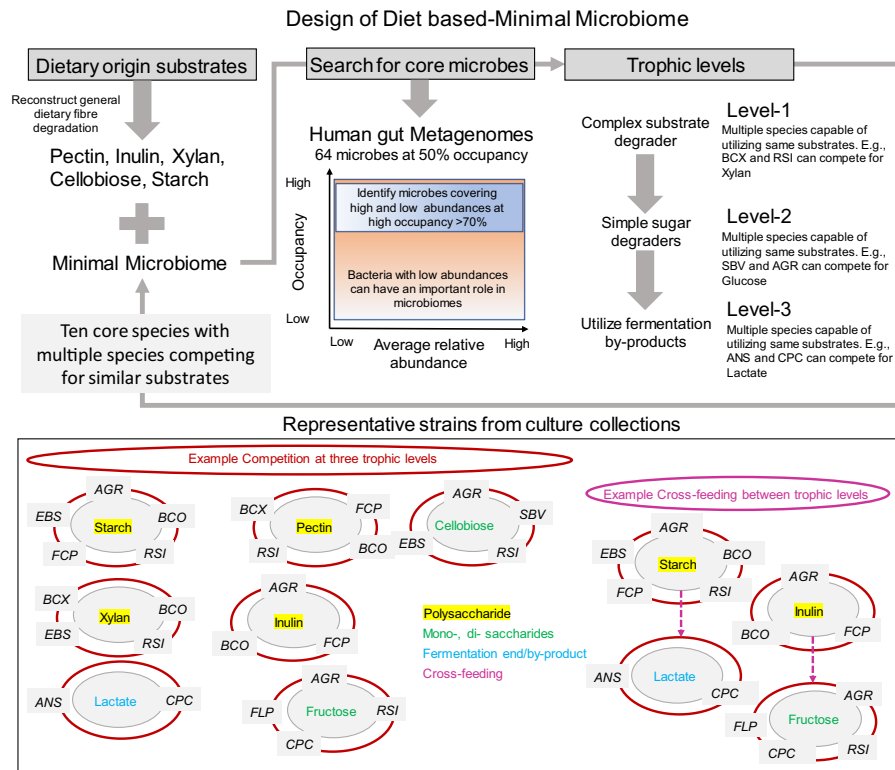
Design of Diet based-Minimal Microbiome

Dietary origin substrates

Reconstruct general dietary fibre degradation

Pectin, Inulin, Xylan, Cellobiose, Starch

Minimal Microbiome

Ten core species with multiple species competing for similar substrates

Search for core microbes

Human gut Metagenomes
64 microbes at 50% occupancy

High
Occupancy
Low

Identify microbes covering high and low abundances at high occupancy >70%

Bacteria with low abundances can have an important role in microbiomes

Low
Average relative abundance
High

Trophic levels

Complex substrate degrader

Level-1
Multiple species capable of utilizing same substrates. E.g., BCX and RSI can compete for Xylan

Simple sugar degraders

Level-2
Multiple species capable of utilizing same substrates. E.g., SBV and AGR can compete for Glucose

Utilize fermentation by-products

Level-3
Multiple species capable of utilizing same substrates. E.g., ANS and CPC can compete for Lactate

Representative strains from culture collections

Example Competition at three trophic levels

AGR EBS Starch BCO FCP RSI

BCX FCP Pectin RSI BCO

AGR Cellobiose SBV EBS RSI

BCX Xylan BCO EBS RSI

AGR Inulin BCO FCP

ANS Lactate CPC

AGR FLP Fructose RSI CPC

Polysaccharide
Mono-, di- saccharides
Fermentation end/by-product
Cross-feeding

Example Cross-feeding between trophic levels

AGR EBS Starch BCO FCP RSI

AGR Inulin BCO FCP

ANS Lactate CPC

AGR FLP Fructose CPC RSI